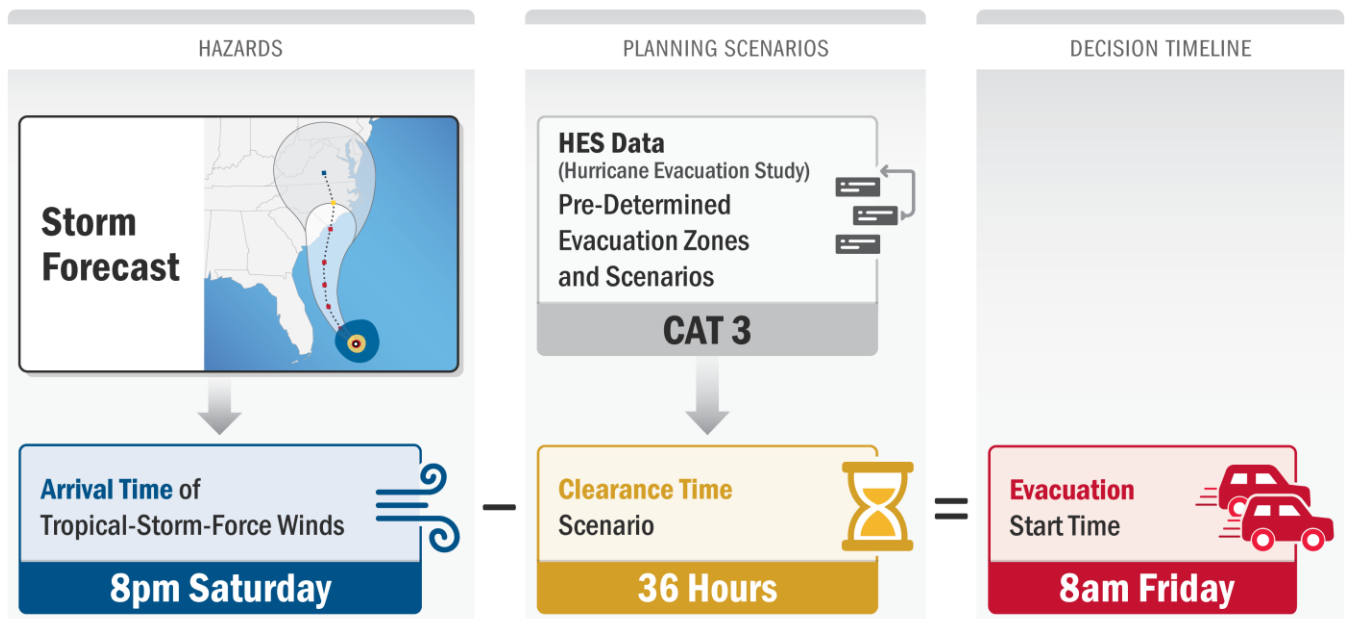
HAZARDS

Storm Forecast

Arrival Time of Tropical-Storm-Force Winds

8pm Saturday

–

PLANNING SCENARIOS

HES Data
(Hurricane Evacuation Study)
Pre-Determined Evacuation Zones and Scenarios

CAT 3

Clearance Time Scenario

36 Hours

=

DECISION TIMELINE

Evacuation Start Time

8am Friday